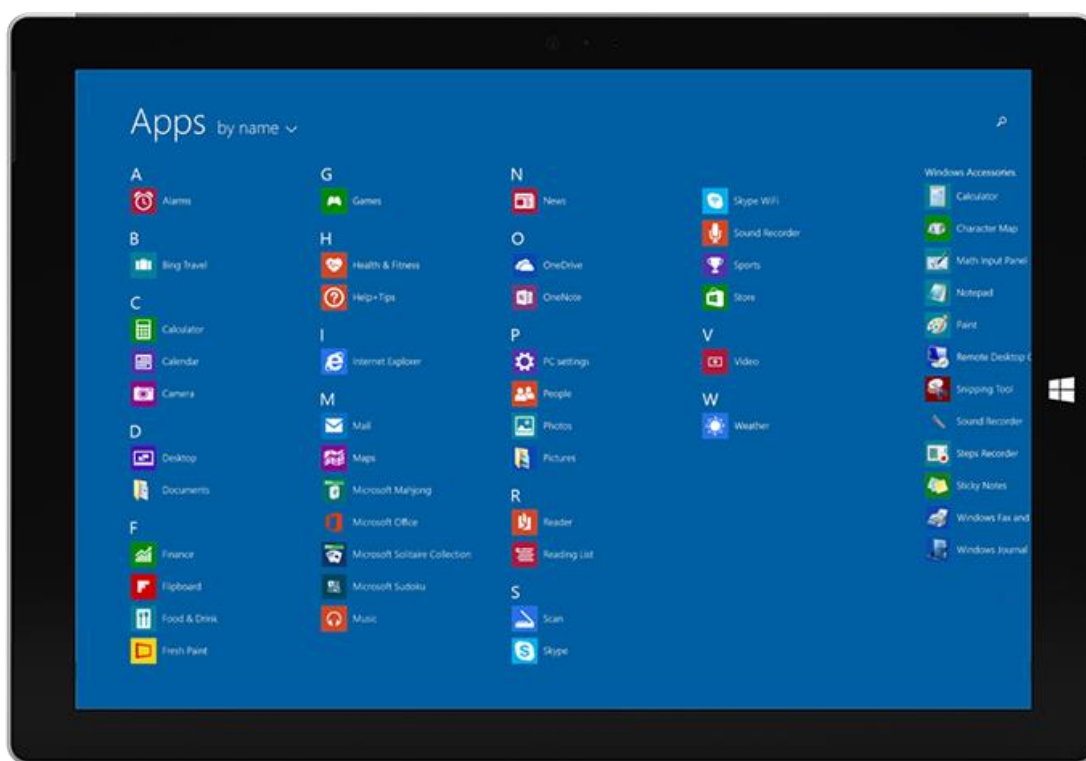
Apps by name ⌄

A
Alarms

B
Bing Travel

C
Calculator
Calendar
Camera

D
Desktop
Documents

F
Finance
Flipboard
Food & Drink
Fresh Paint

G
Games

H
Health & Fitness
Help+Tips

I
Internet Explorer

M
Mail
Maps
Microsoft Mahjong
Microsoft Office
Microsoft Solitaire Collection
Microsoft Sudoku
Music

N
News

O
OneDrive
OneNote

P
PC settings
People
Photos
Pictures

R
Reader
Reading List

S
Scan
Skype
Skype WiFi
Sound Recorder
Sports
Store

V
Video

W
Weather

Windows Accessories
Calculator
Character Map
Math Input Panel
Notepad
Paint
Remote Desktop C
Snipping Tool
Sound Recorder
Steps Recorder
Sticky Notes
Windows Fax and
Windows Journal